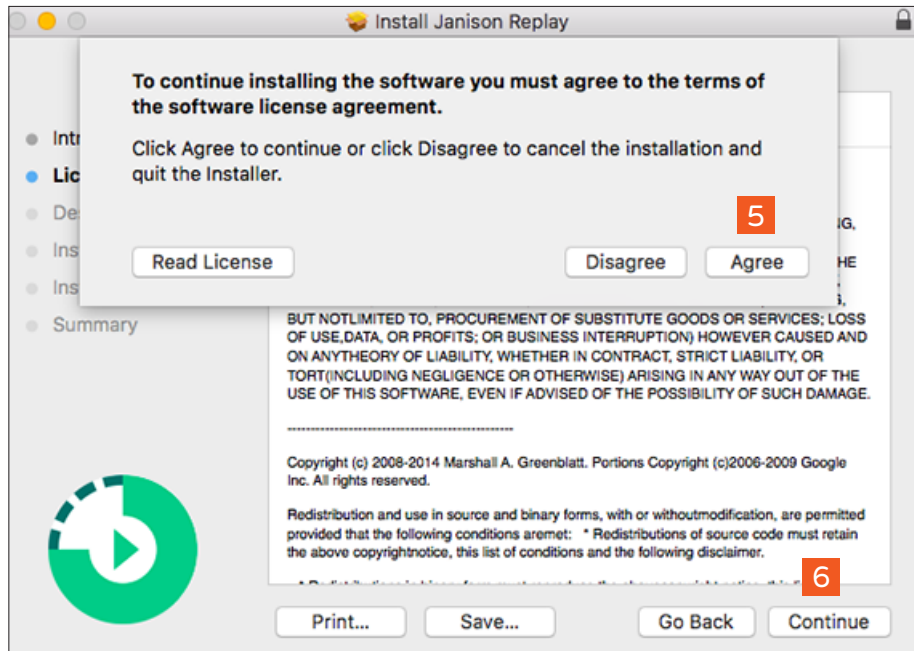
Install Janison Replay

To continue installing the software you must agree to the terms of the software license agreement.

Click Agree to continue or click Disagree to cancel the installation and quit the Installer.

5

Read License

Disagree

Agree

Intr

Lic

De

Ins

Ins

Summary

NG,

HE

BUT NOTLIMITED TO, PROCUREMENT OF SUBSTITUTE GOODS OR SERVICES; LOSS OF USE,DATA, OR PROFITS; OR BUSINESS INTERRUPTION) HOWEVER CAUSED AND ON ANYTHEORY OF LIABILITY, WHETHER IN CONTRACT, STRICT LIABILITY, OR TORT(INCLUDING NEGLIGENCE OR OTHERWISE) ARISING IN ANY WAY OUT OF THE USE OF THIS SOFTWARE, EVEN IF ADVISED OF THE POSSIBILITY OF SUCH DAMAGE.

-----------------------------------------------

Copyright (c) 2008-2014 Marshall A. Greenblatt. Portions Copyright (c)2006-2009 Google Inc. All rights reserved.

Redistribution and use in source and binary forms, with or withoutmodification, are permitted provided that the following conditions aremet: * Redistributions of source code must retain the above copyrightnotice, this list of conditions and the following disclaimer.

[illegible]

6

Print...

Save...

Go Back

Continue